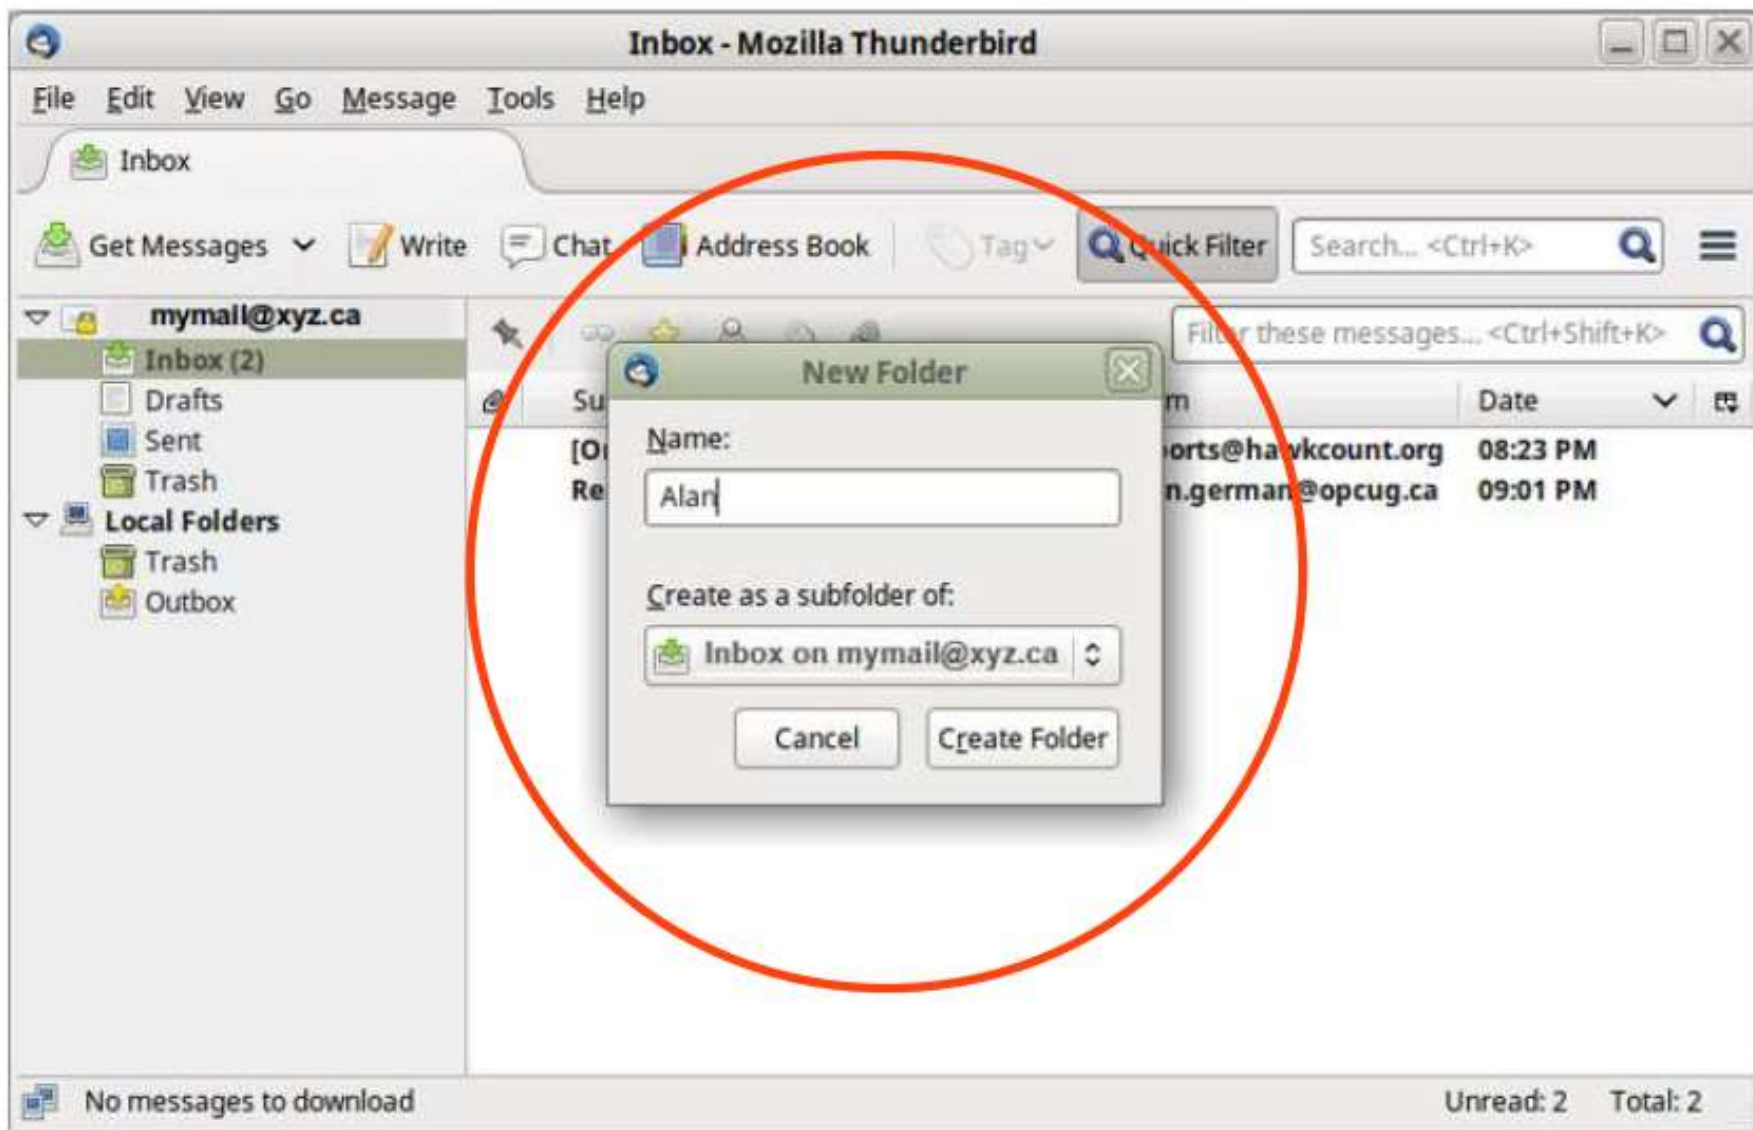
Inbox - Mozilla Thunderbird

File Edit View Go Message Tools Help

Inbox

Get Messages Write Chat Address Book Tag Quick Filter Search... <Ctrl+K>

mymail@xyz.ca
Inbox (2)
Drafts
Sent
Trash
Local Folders
Trash
Outbox

Filter these messages... <Ctrl+Shift+K>

Su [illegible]m Date

[O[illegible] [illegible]orts@ha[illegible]kcount.org 08:23 PM
Re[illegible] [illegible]n.german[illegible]@opcug.ca 09:01 PM

New Folder

Name:

Alan

Create as a subfolder of:

Inbox on mymail@xyz.ca

Cancel Create Folder

No messages to download

Unread: 2 Total: 2